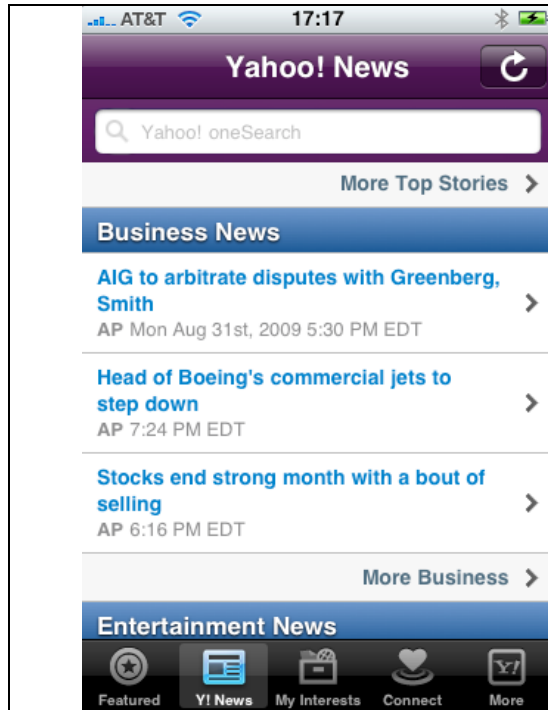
AT&T 17:17

Yahoo! News

Yahoo! oneSearch

More Top Stories

Business News

AIG to arbitrate disputes with Greenberg, Smith
AP Mon Aug 31st, 2009 5:30 PM EDT

Head of Boeing's commercial jets to step down
AP 7:24 PM EDT

Stocks end strong month with a bout of selling
AP 6:16 PM EDT

More Business

Entertainment News

Featured Y! News My Interests Connect More